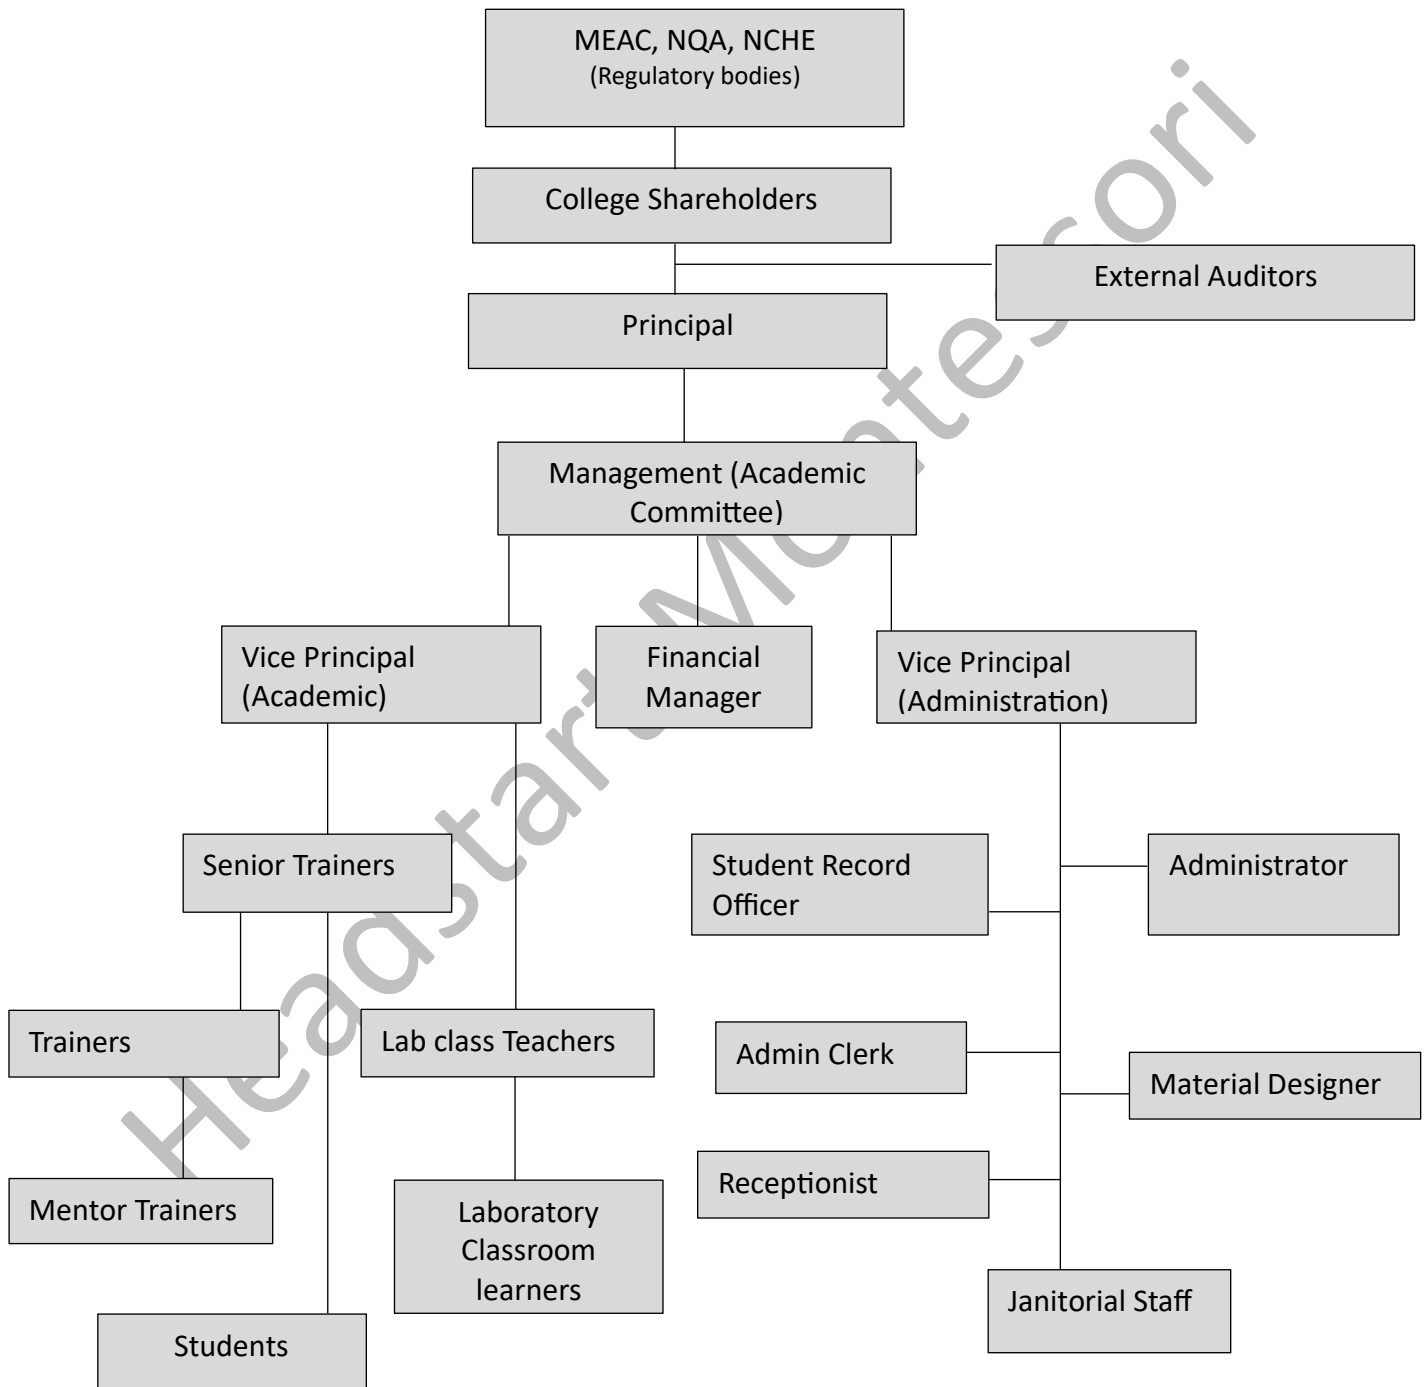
MEAC, NQA, NCHE
(Regulatory bodies)

College Shareholders

External Auditors

Principal

Management (Academic Committee)

Vice Principal (Academic)

Financial Manager

Vice Principal (Administration)

Senior Trainers

Student Record Officer

Administrator

Trainers

Lab class Teachers

Admin Clerk

Material Designer

Mentor Trainers

Receptionist

Laboratory Classroom learners

Janitorial Staff

Students

Headstart Montessori